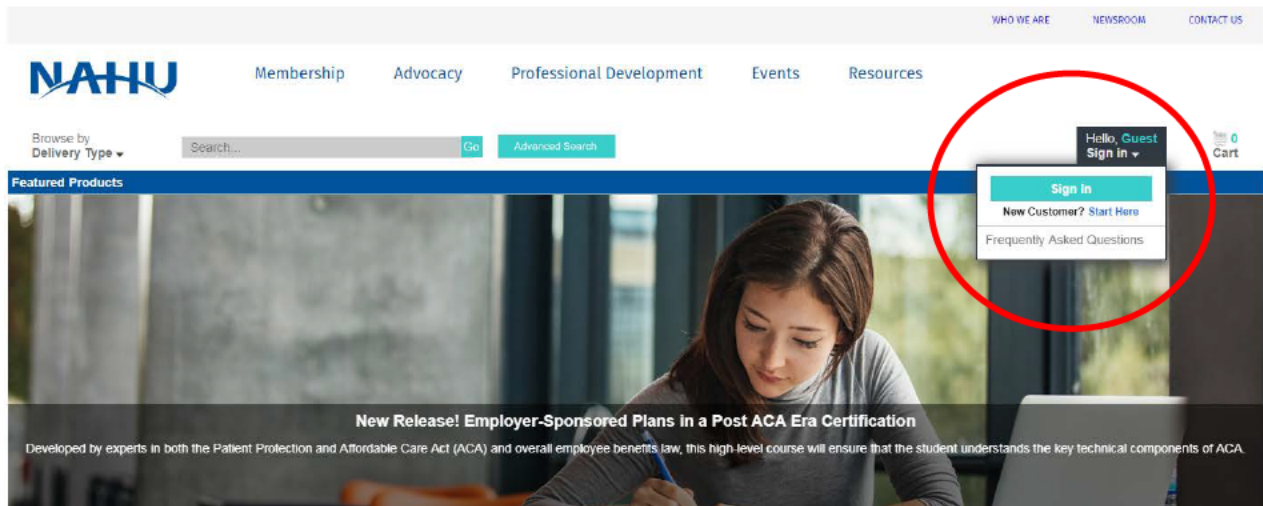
WHO WE ARE NEWSROOM CONTACT US

NAHU

Membership Advocacy Professional Development Events Resources

Browse by Delivery Type

Search...

Go

Advanced Search

Hello, Guest
Sign in

0
Cart

Sign In

New Customer? Start Here

Frequently Asked Questions

Featured Products

New Release! Employer-Sponsored Plans in a Post ACA Era Certification

Developed by experts in both the Patient Protection and Affordable Care Act (ACA) and overall employee benefits law, this high-level course will ensure that the student understands the key technical components of ACA.